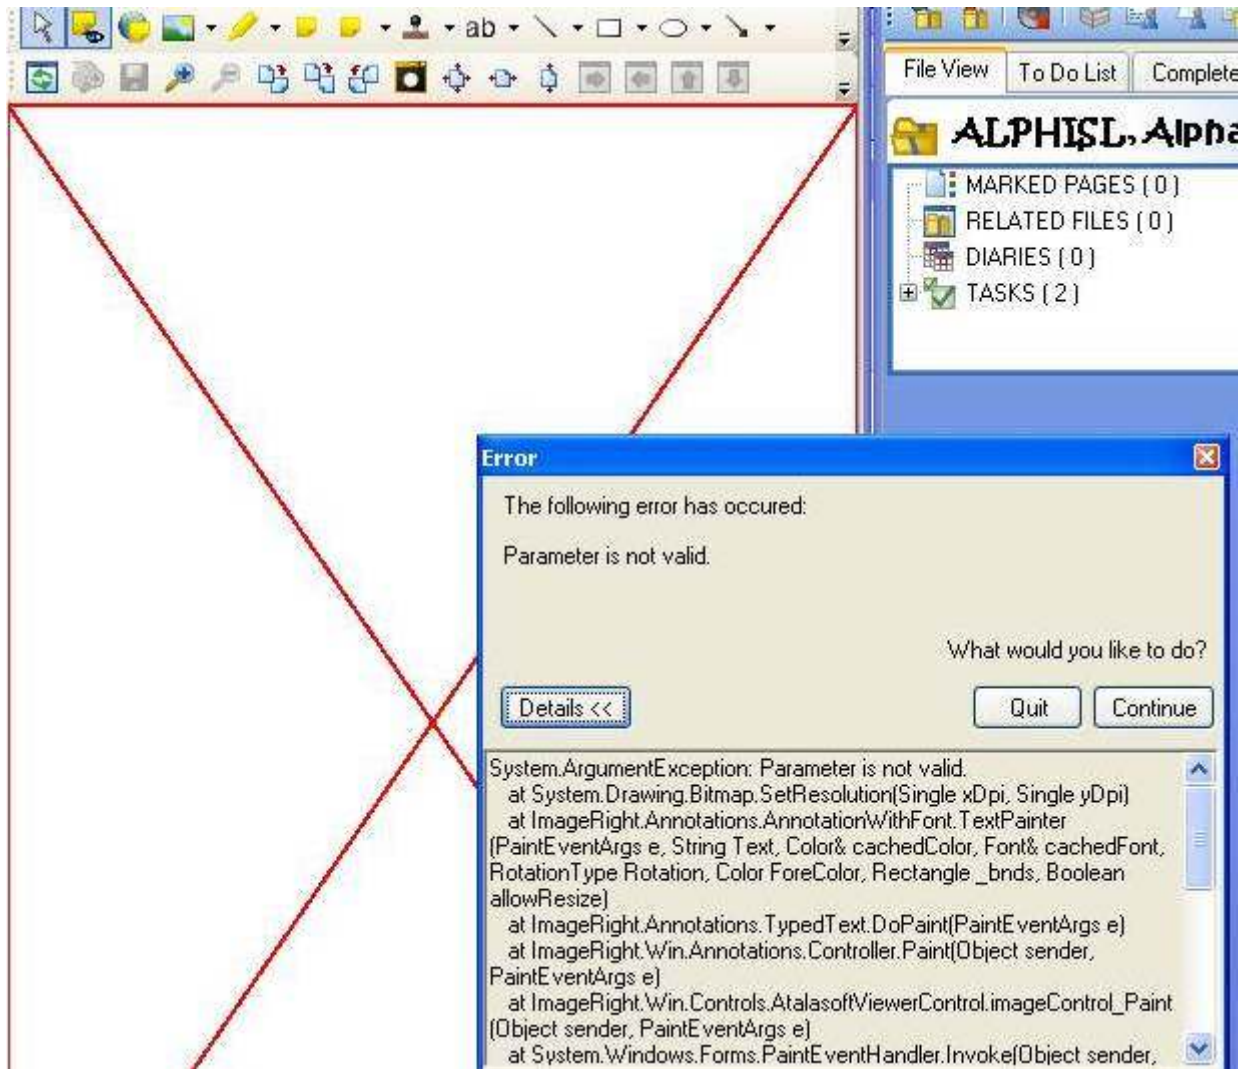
ab

File View | To Do List | Complete

ALPHISL, Alpha

MARKED PAGES ( 0 )
RELATED FILES ( 0 )
DIARIES ( 0 )
TASKS ( 2 )

Error

The following error has occured:

Parameter is not valid.

What would you like to do?

Details <<

Quit

Continue

System.ArgumentException: Parameter is not valid.
at System.Drawing.Bitmap.SetResolution(Single xDpi, Single yDpi)
at ImageRight.Annotations.AnnotationWithFont.TextPainter (PaintEventArgs e, String Text, Color& cachedColor, Font& cachedFont, RotationType Rotation, Color ForeColor, Rectangle _bnds, Boolean allowResize)
at ImageRight.Annotations.TypedText.DoPaint(PaintEventArgs e)
at ImageRight.Win.Annotations.Controller.Paint(Object sender, PaintEventArgs e)
at ImageRight.Win.Controls.AtalasoftViewerControl.imageControl_Paint (Object sender, PaintEventArgs e)
at System.Windows.Forms.PaintEventHandler.Invoke(Object sender,